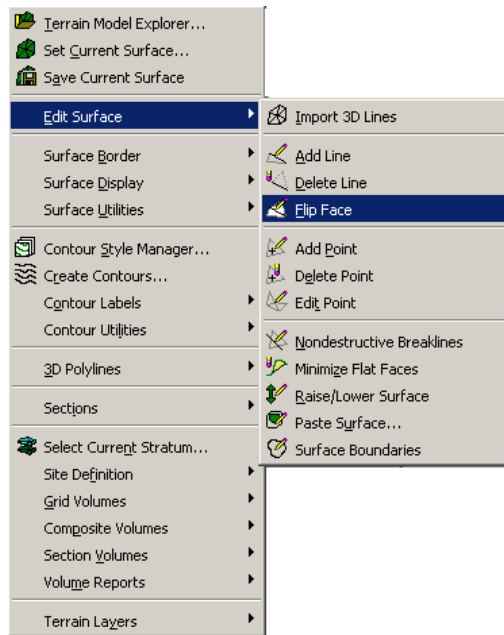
Terrain Model Explorer...
Set Current Surface...
Save Current Surface

Edit Surface
Surface Border
Surface Display
Surface Utilities
Contour Style Manager...
Create Contours...
Contour Labels
Contour Utilities
3D Polylines
Sections
Select Current Stratum...
Site Definition
Grid Volumes
Composite Volumes
Section Volumes
Volume Reports
Terrain Layers

Import 3D Lines
Add Line
Delete Line
Flip Face
Add Point
Delete Point
Edit Point
Nondestructive Breaklines
Minimize Flat Faces
Raise/Lower Surface
Paste Surface...
Surface Boundaries